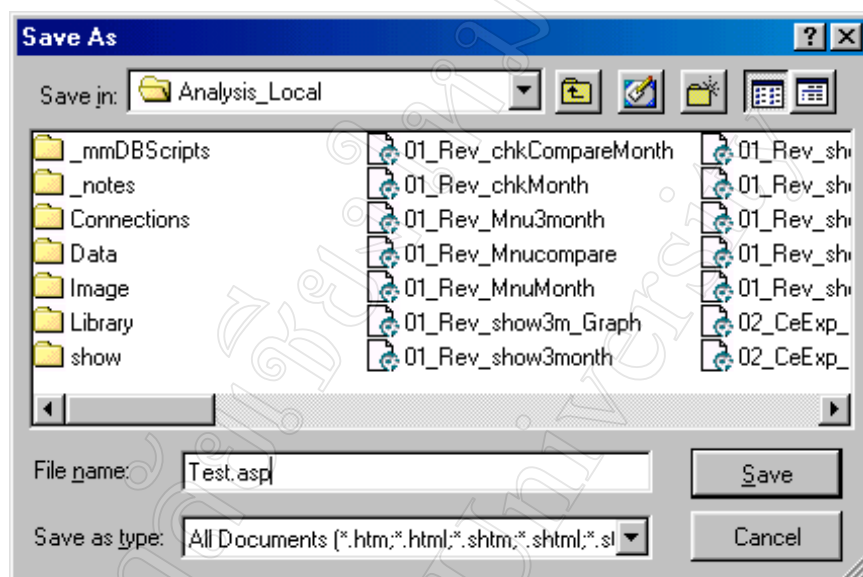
Save As

?

Save in: Analysis_Local

_mmDBScripts
_notes
Connections
Data
Image
Library
show

01_Rev_chkCompareMonth
01_Rev_chkMonth
01_Rev_Mnu3month
01_Rev_Mnucompare
01_Rev_MnuMonth
01_Rev_show3m_Graph
01_Rev_show3month

01_Rev_sh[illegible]
01_Rev_sh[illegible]
01_Rev_sh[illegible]
01_Rev_sh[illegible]
01_Rev_sh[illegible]
02_CeExp_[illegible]
02_CeExp_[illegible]

File name: Test.asp

Save

Save as type: All Documents (*.htm;*.html;*.shtm;*.shtml;*.s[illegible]

Cancel